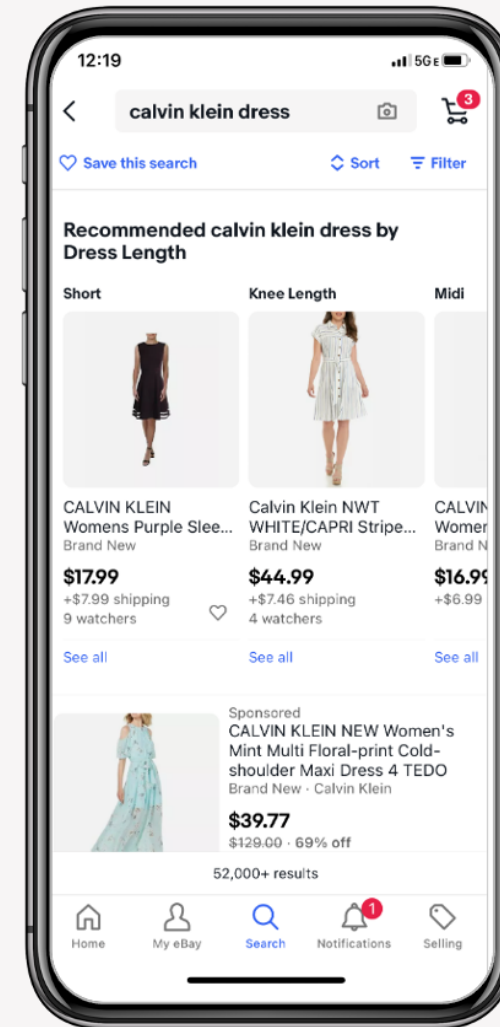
12:19

5G E

calvin klein dress

3

Save this search

Sort

Filter

Recommended calvin klein dress by Dress Length

Short

CALVIN KLEIN Womens Purple Slee...
Brand New
$17.99
+$7.99 shipping
9 watchers
See all

Knee Length

Calvin Klein NWT WHITE/CAPRI Stripe...
Brand New
$44.99
+$7.46 shipping
4 watchers
See all

Midi

CALVIN
Women
Brand N
$16.9
+$6.99
See all

Sponsored
CALVIN KLEIN NEW Women's Mint Multi Floral-print Cold-shoulder Maxi Dress 4 TEDO
Brand New · Calvin Klein
$39.77
$129.00 · 69% off

52,000+ results

Home

My eBay

Search

1

Notifications

Selling